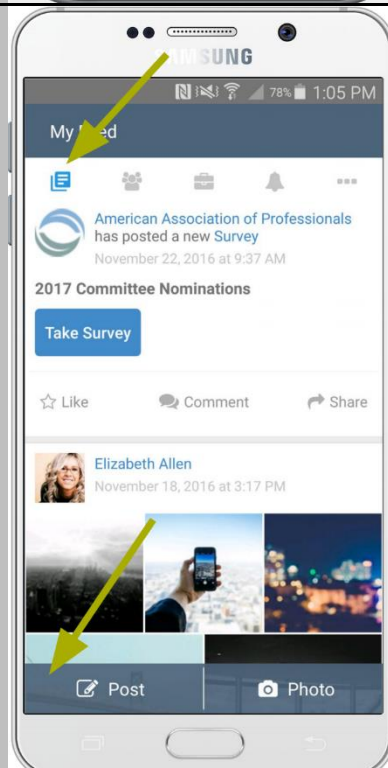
SAMSUNG

78% 1:05 PM

My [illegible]ed

American Association of Professionals has posted a new Survey
November 22, 2016 at 9:37 AM

2017 Committee Nominations

Take Survey

Like
Comment
Share

Elizabeth Allen
November 18, 2016 at 3:17 PM

Post
Photo